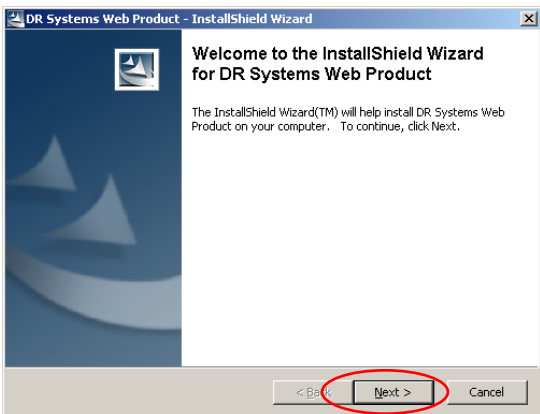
DR Systems Web Product - InstallShield Wizard

Welcome to the InstallShield Wizard for DR Systems Web Product

The InstallShield Wizard(TM) will help install DR Systems Web Product on your computer. To continue, click Next.

< Back

Next >

Cancel